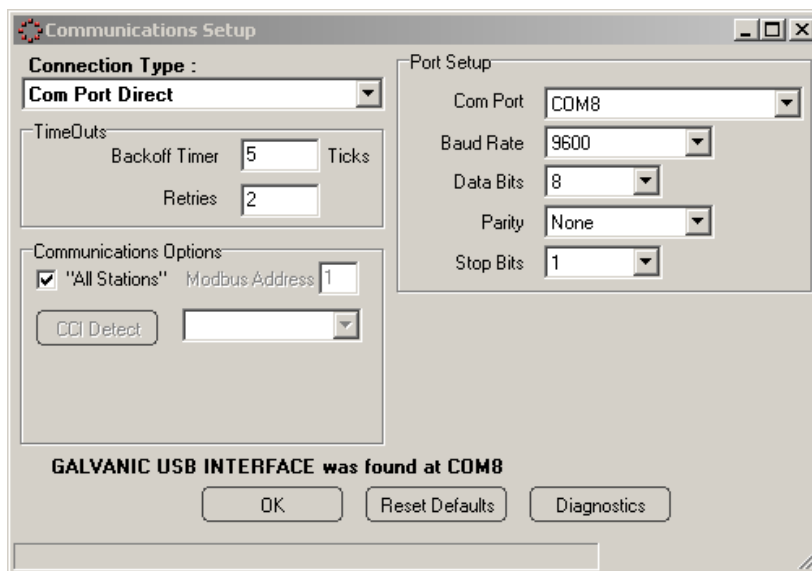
Communications Setup

Connection Type :

Com Port Direct

TimeOuts

Backoff Timer 5 Ticks

Retries 2

Communications Options

"All Stations" Modbus Address 1

CCI Detect

Port Setup

Com Port COM8

Baud Rate 9600

Data Bits 8

Parity None

Stop Bits 1

GALVANIC USB INTERFACE was found at COM8

OK

Reset Defaults

Diagnostics